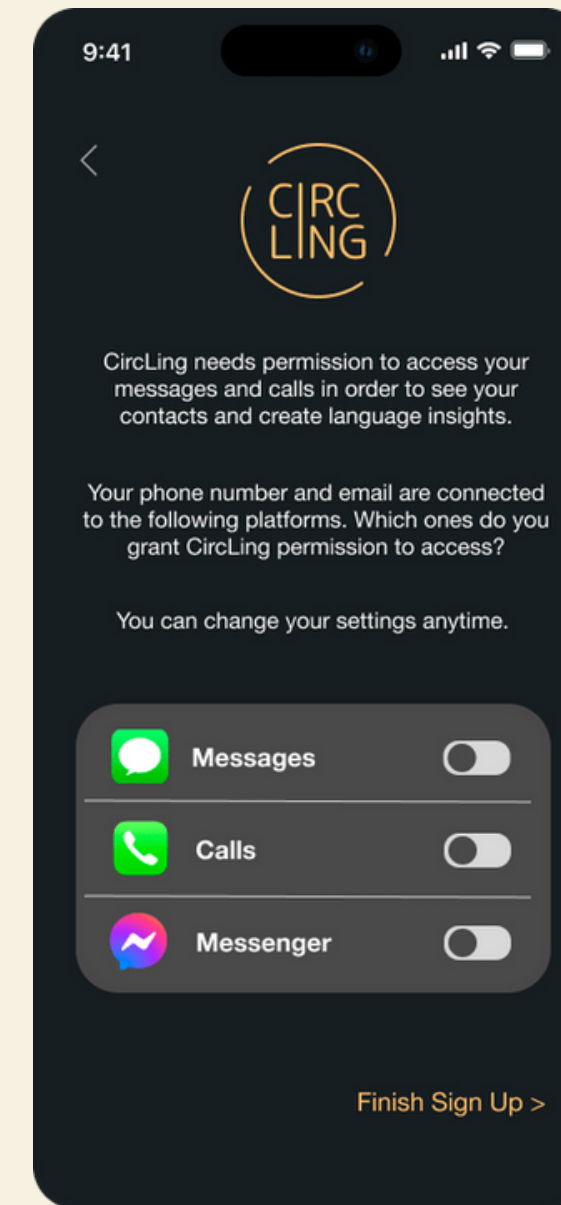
9:41

<

CIRC
LING

CircLing needs permission to access your messages and calls in order to see your contacts and create language insights.

Your phone number and email are connected to the following platforms. Which ones do you grant CircLing permission to access?

You can change your settings anytime.

Messages

Calls

Messenger

Finish Sign Up >